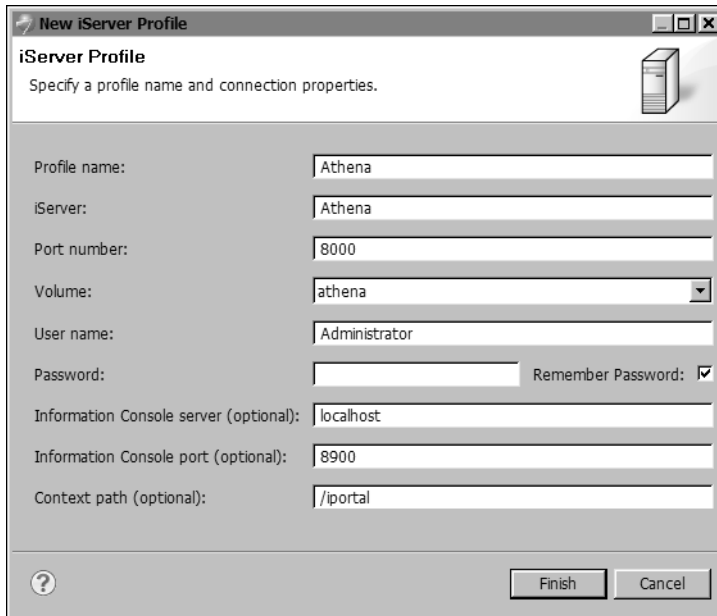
New iServer Profile

iServer Profile

Specify a profile name and connection properties.

Profile name: Athena

iServer: Athena

Port number: 8000

Volume: athena

User name: Administrator

Password:

Remember Password: ☑

Information Console server (optional): localhost

Information Console port (optional): 8900

Context path (optional): /iportal

?

Finish

Cancel